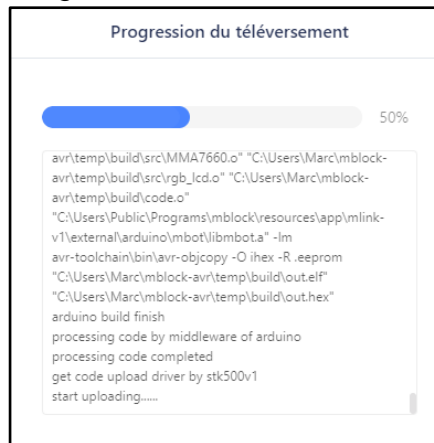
Progression du téléversement

50%

avr\temp\build\src\MMA7660.o" "C:\Users\Marc\mblock-avr\temp\build\src\rgb_lcd.o" "C:\Users\Marc\mblock-avr\temp\build\code.o" "C:\Users\Public\Programs\mblock\resources\app\mlink-v1\external\arduino\mbot\libmbot.a" -lm
avr-toolchain\bin\avr-objcopy -O ihex -R .eeprom "C:\Users\Marc\mblock-avr\temp\build\out.elf" "C:\Users\Marc\mblock-avr\temp\build\out.hex"
arduino build finish
processing code by middleware of arduino
processing code completed
get code upload driver by stk500v1
start uploading......